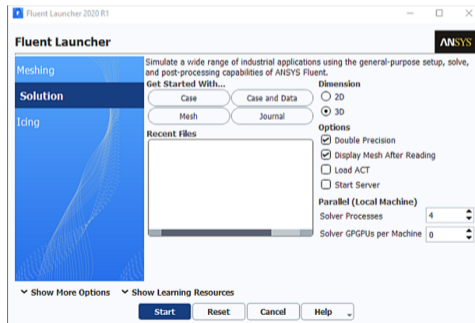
Fluent Launcher 2020 R1

Fluent Launcher

ANSYS

Meshing

Solution

Icing

Simulate a wide range of industrial applications using the general-purpose setup, solve, and post-processing capabilities of ANSYS Fluent.

Get Started With...

Case

Case and Data

Mesh

Journal

Recent Files

Dimension

2D

3D

Options

Double Precision

Display Mesh After Reading

Load ACT

Start Server

Parallel (Local Machine)

Solver Processes 4

Solver GPGPUs per Machine 0

Show More Options

Show Learning Resources

Start

Reset

Cancel

Help